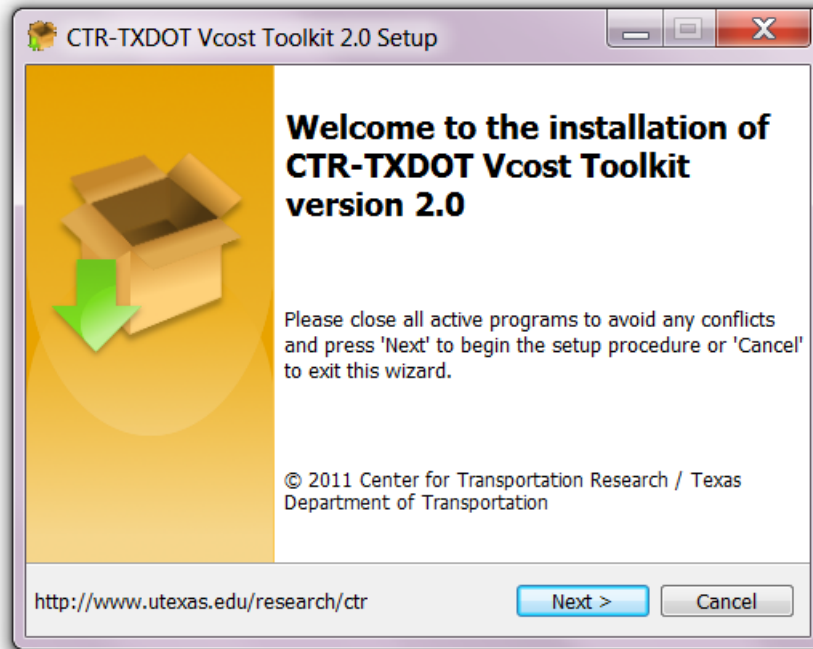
CTR-TXDOT Vcost Toolkit 2.0 Setup

Welcome to the installation of CTR-TXDOT Vcost Toolkit version 2.0

Please close all active programs to avoid any conflicts and press 'Next' to begin the setup procedure or 'Cancel' to exit this wizard.

© 2011 Center for Transportation Research / Texas Department of Transportation

http://www.utexas.edu/research/ctr

Next >

Cancel